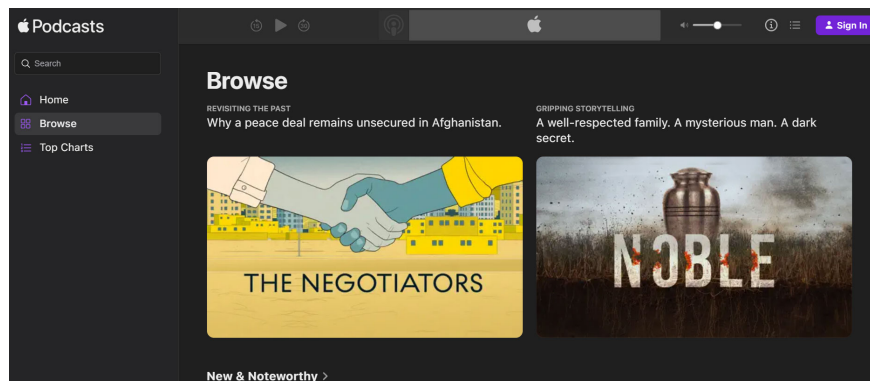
Podcasts

Search

Home

Browse

Top Charts

Sign In

Browse

REVISITING THE PAST

Why a peace deal remains unsecured in Afghanistan.

GRIPPING STORYTELLING

A well-respected family. A mysterious man. A dark secret.

THE NEGOTIATORS

NOBLE

New & Noteworthy >